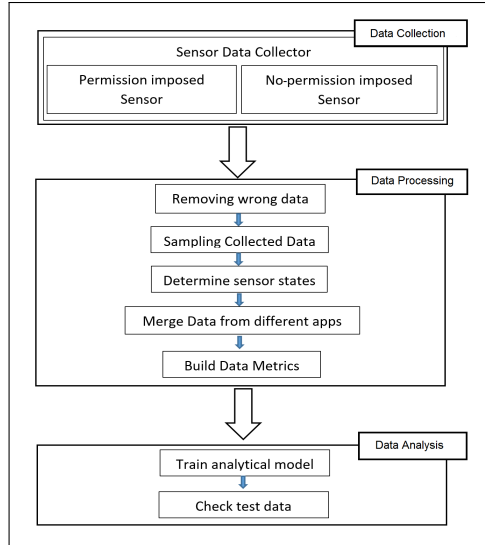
Data Collection

Sensor Data Collector

Permission imposed Sensor

No-permission imposed Sensor

Data Processing

Removing wrong data

Sampling Collected Data

Determine sensor states

Merge Data from different apps

Build Data Metrics

Data Analysis

Train analytical model

Check test data